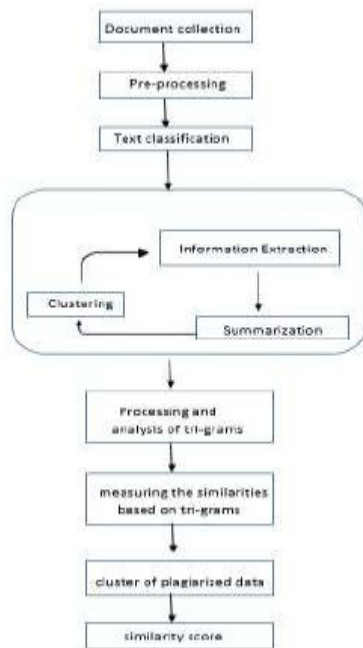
Document collection

Pre-processing

Text classification

Information Extraction

Clustering

Summarization

Processing and analysis of tri-grams

measuring the similarities based on tri-grams

cluster of plagiarized data

similarity score